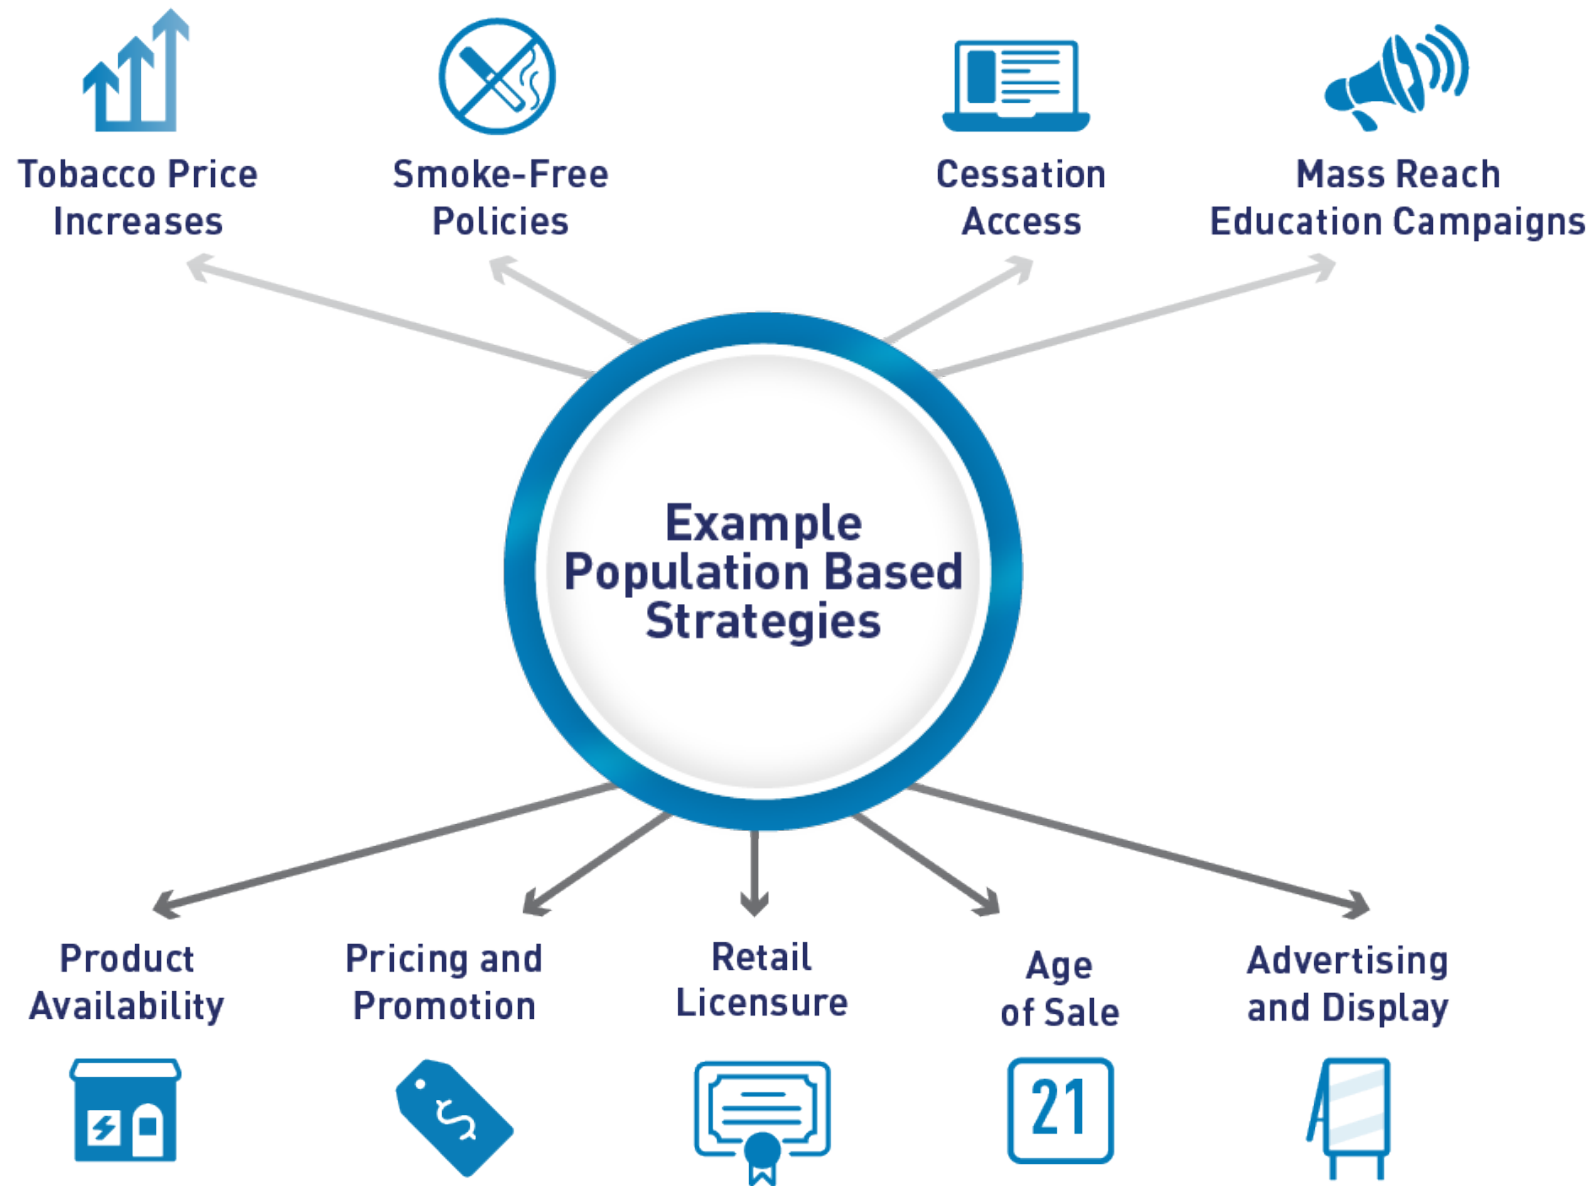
Tobacco Price Increases

Smoke-Free Policies

Cessation Access

Mass Reach Education Campaigns

Example Population Based Strategies

Product Availability

Pricing and Promotion

Retail Licensure

Age of Sale

Advertising and Display

21